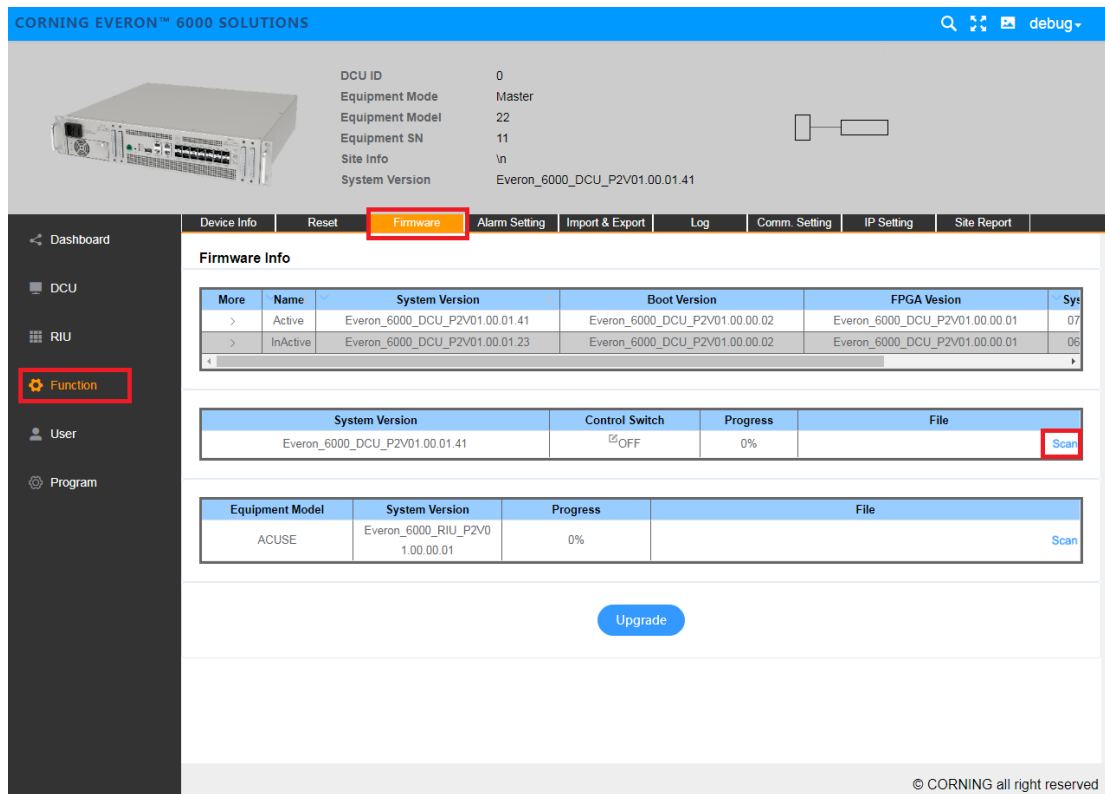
CORNING EVERON™ 6000 SOLUTIONS

debug

DCU ID 0
Equipment Mode Master
Equipment Model 22
Equipment SN 11
Site Info \n
System Version Everon_6000_DCU_P2V01.00.01.41

Dashboard
DCU
RIU
Function
User
Program

Device Info | Reset | Firmware | Alarm Setting | Import & Export | Log | Comm. Setting | IP Setting | Site Report

Firmware Info

| More | Name | System Version | Boot Version | FPGA Vesion | Sys |
|---|---|---|---|---|---|
| > | Active | Everon_6000_DCU_P2V01.00.01.41 | Everon_6000_DCU_P2V01.00.00.02 | Everon_6000_DCU_P2V01.00.00.01 | 07 |
| > | InActive | Everon_6000_DCU_P2V01.00.01.23 | Everon_6000_DCU_P2V01.00.00.02 | Everon_6000_DCU_P2V01.00.00.01 | 06 |

| System Version | Control Switch | Progress | File |
|---|---|---|---|
| Everon_6000_DCU_P2V01.00.01.41 | OFF | 0% | Scan |

| Equipment Model | System Version | Progress | File |
|---|---|---|---|
| ACUSE | Everon_6000_RIU_P2V01.00.00.01 | 0% | Scan |

Upgrade

© CORNING all right reserved